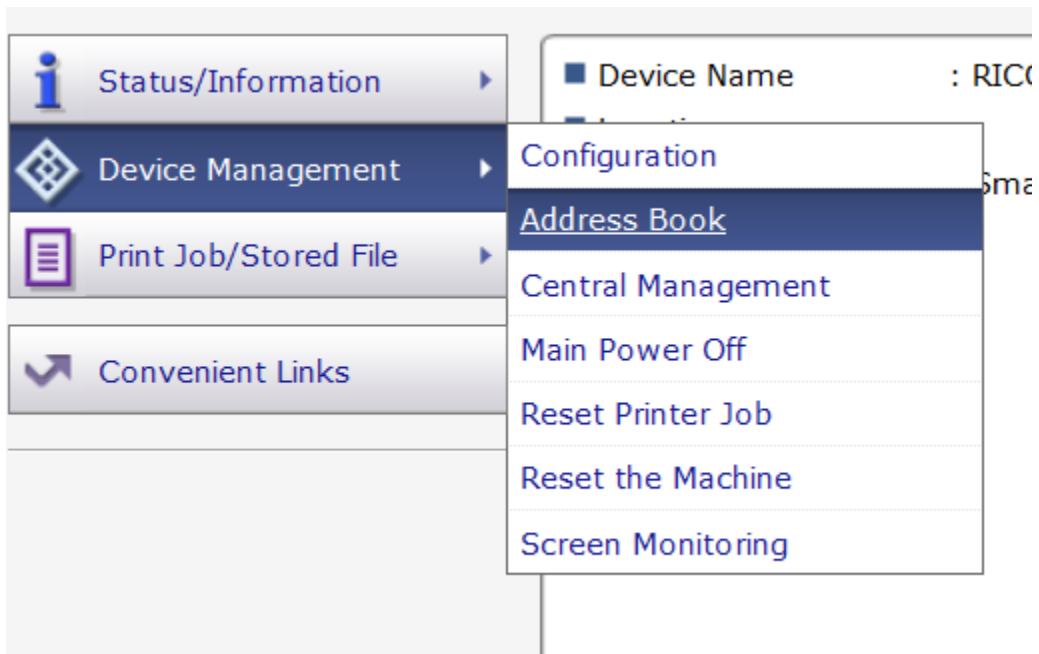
Status/Information

Device Management

Print Job/Stored File

Convenient Links

Device Name : RIC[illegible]

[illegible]

Sma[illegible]

Configuration

Address Book

Central Management

Main Power Off

Reset Printer Job

Reset the Machine

Screen Monitoring